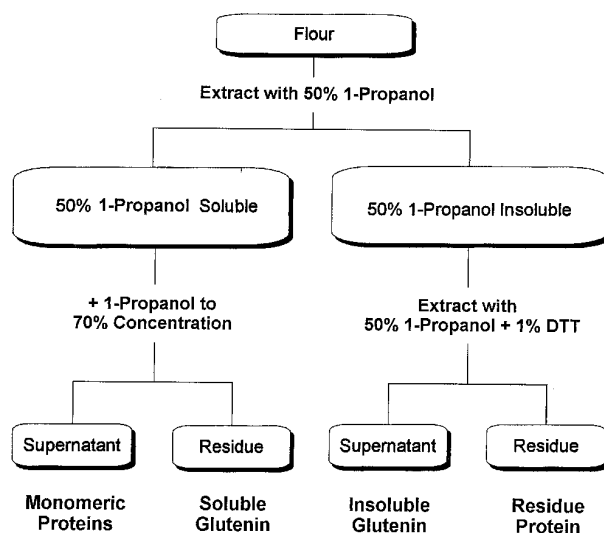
Flour

Extract with 50% 1-Propanol

50% 1-Propanol Soluble

50% 1-Propanol Insoluble

+ 1-Propanol to 70% Concentration

Extract with 50% 1-Propanol + 1% DTT

Supernatant

Residue

Supernatant

Residue

Monomeric Proteins

Soluble Glutenin

Insoluble Glutenin

Residue Protein